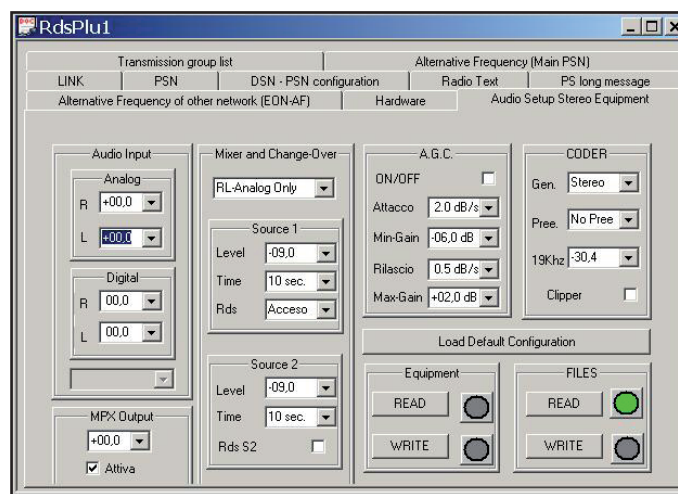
RdsPlu1

Transmission group list
Alternative Frequency (Main PSN)
LINK
PSN
DSN - PSN configuration
Radio Text
PS long message
Alternative Frequency of other network (EON-AF)
Hardware
Audio Setup Stereo Equipment

Audio Input
Analog
R +00,0
L +00,0
Digital
R 00,0
L 00,0

MPX Output
+00,0
Attiva

Mixer and Change-Over
RL-Analog Only
Source 1
Level -09,0
Time 10 sec.
Rds Acceso
Source 2
Level -09,0
Time 10 sec.
Rds S2

A.G.C.
ON/OFF
Attacco 2.0 dB/s
Min-Gain -06,0 dB
Rilascio 0.5 dB/s
Max-Gain +02,0 dB

CODER
Gen. Stereo
Pree. No Pree
19Khz -30,4
Clipper

Load Default Configuration

Equipment
READ
WRITE

FILES
READ
WRITE